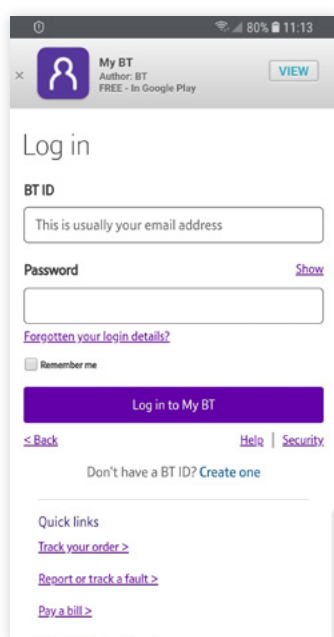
80% 11:13

×

My BT
Author: BT
FREE - In Google Play

VIEW

Log in

BT ID

This is usually your email address

Password

Show

Forgotten your login details?

Remember me

Log in to My BT

< Back

Help | Security

Don't have a BT ID? Create one

Quick links

Track your order >

Report or track a fault >

Pay a bill >